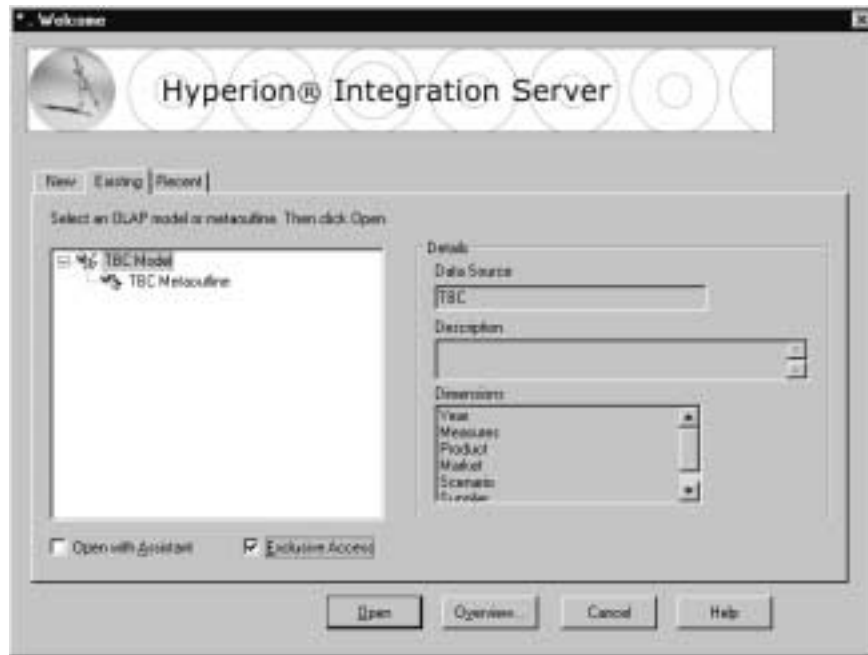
*- Welcome

Hyperion® Integration Server

New | Existing | Recent

Select an OLAP model or metaoutline. Then click Open.

TBC Model
TBC Metaoutline

Details
Data Source
TBC
Description
Dimensions
Year
Measures
Product
Market
Scenario
Supplier

Open with Assistant
Exclusive Access

Open
Overview...
Cancel
Help